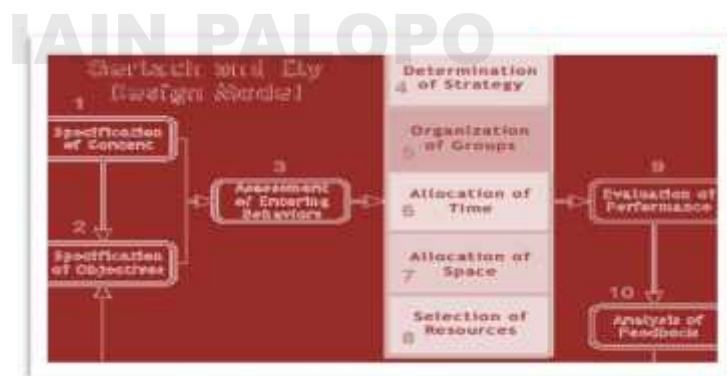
IAIN PALOPO

Gerlach and Ely Design Model

1
Specification of Content

2
Specification of Objectives

3
Assessment of Entering Behaviors

Determination of Strategy
4

Organization of Groups
5

Allocation of Time
6

Allocation of Space
7

Selection of Resources
8

9
Evaluation of Performance

10
Analysis of Feedback